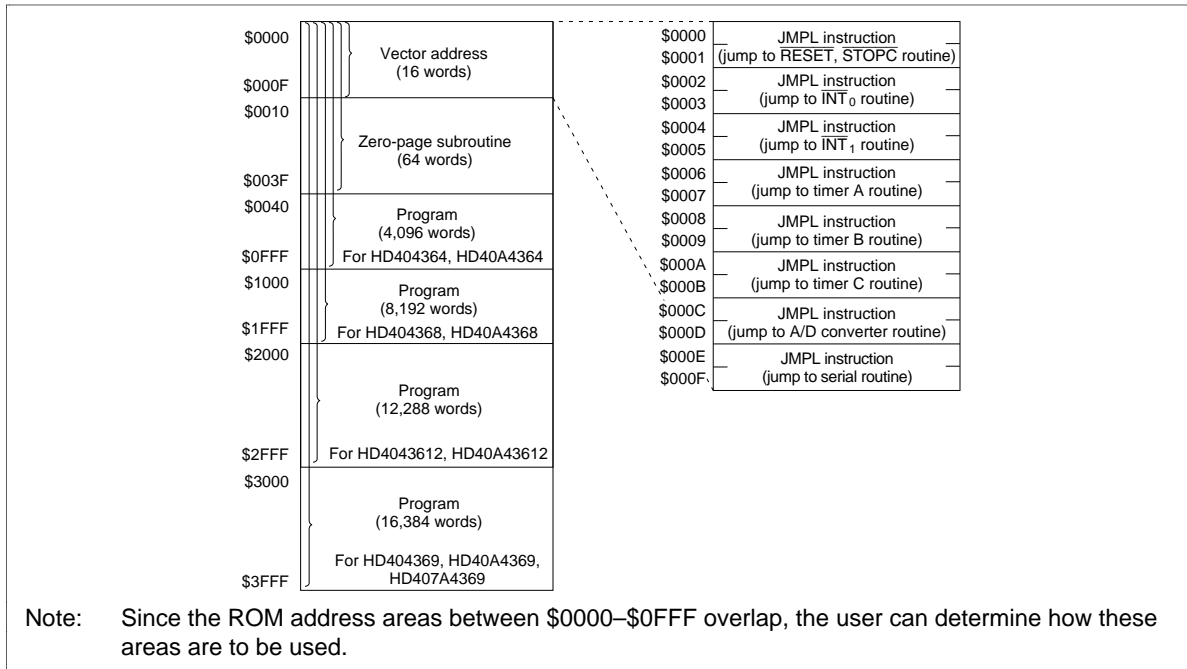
$0000
$000F
Vector address
(16 words)
$0010
Zero-page subroutine
(64 words)
$003F
$0040
Program
(4,096 words)
$0FFF
For HD404364, HD40A4364
$1000
Program
(8,192 words)
$1FFF
For HD404368, HD40A4368
$2000
Program
(12,288 words)
$2FFF
For HD4043612, HD40A43612
$3000
Program
(16,384 words)
For HD404369, HD40A4369, HD407A4369
$3FFF

$0000
$0001
JMPL instruction
(jump to $\overline{\text{RESET}}$, $\overline{\text{STOPC}}$ routine)
$0002
$0003
JMPL instruction
(jump to $\overline{\text{INT}}_0$ routine)
$0004
$0005
JMPL instruction
(jump to $\overline{\text{INT}}_1$ routine)
$0006
$0007
JMPL instruction
(jump to timer A routine)
$0008
$0009
JMPL instruction
(jump to timer B routine)
$000A
$000B
JMPL instruction
(jump to timer C routine)
$000C
$000D
JMPL instruction
(jump to A/D converter routine)
$000E
$000F
JMPL instruction
(jump to serial routine)

Note: Since the ROM address areas between $0000–$0FFF overlap, the user can determine how these areas are to be used.